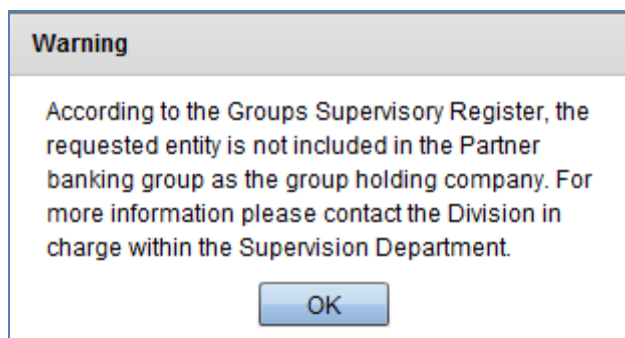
Warning

According to the Groups Supervisory Register, the requested entity is not included in the Partner banking group as the group holding company. For more information please contact the Division in charge within the Supervision Department.

OK